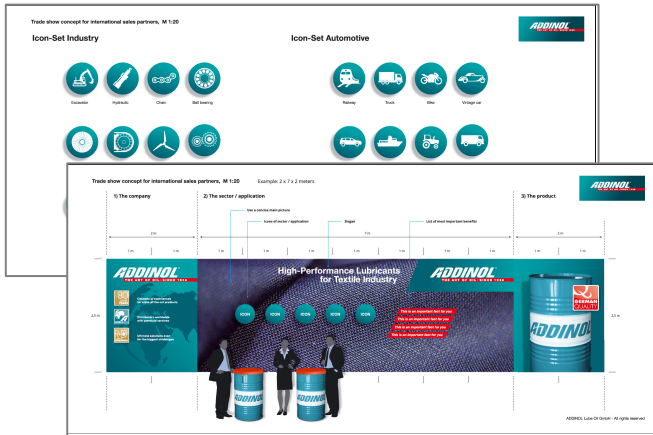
Trade show concept for international sales partners, M 1:20

ADDINOL
THE ART OF OIL | SINCE 1936

Icon-Set Industry

Excavator
Hydraulic
Chain
Ball bearing

Icon-Set Automotive

Railway
Truck
Bike
Vintage car

Trade show concept for international sales partners, M 1:20

Example: 2 x 7 x 2 meters

ADDINOL
THE ART OF OIL | SINCE 1936

1) The company

2) The sector / application

3) The product

2 m
1 m
1 m
1 m
1 m
1 m
1 m
1 m
7 m
1 m
1 m
1 m
2 m
1 m
1 m

Use a concise main picture
Icons of sector / application
Slogan
List of most important benefits

2,5 m
2,5 m

ADDINOL
THE ART OF OIL | SINCE 1936

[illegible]
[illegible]
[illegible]

High-Performance Lubricants for Textile Industry

ICON
ICON
ICON
ICON
ICON

ADDINOL
THE ART OF OIL | SINCE 1936

This is an important text for you
This is an important text for you
This is an important text for you
This is an important text for you

GERMAN QUALITY

ADDINOL

ADDINOL

ADDINOL
ADDINOL

ADDINOL Lube Oil GmbH · All rights reserved